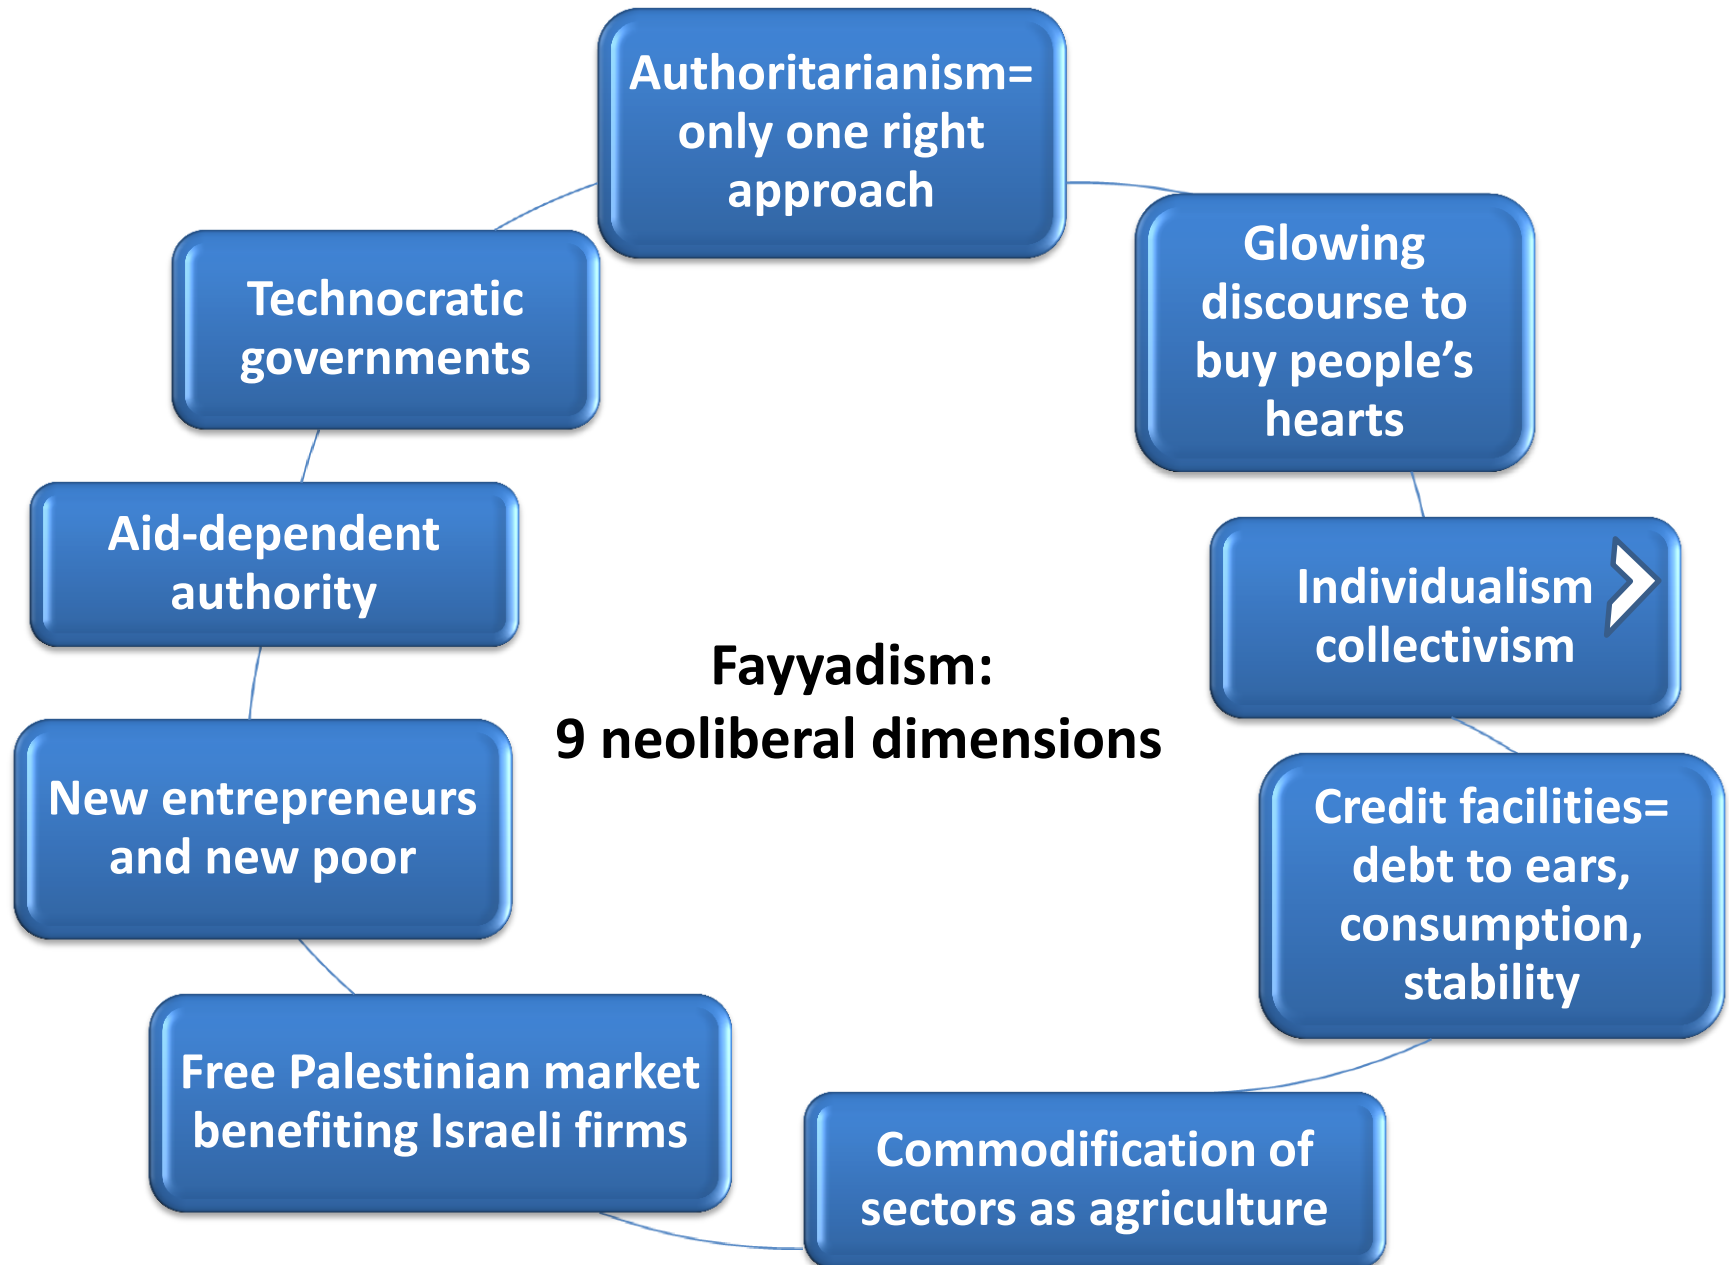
Authoritarianism= only one right approach

Glowing discourse to buy people’s hearts

Individualism > collectivism

Credit facilities= debt to ears, consumption, stability

Commodification of sectors as agriculture

Free Palestinian market benefiting Israeli firms

New entrepreneurs and new poor

Aid-dependent authority

Technocratic governments

Fayyadism:
9 neoliberal dimensions